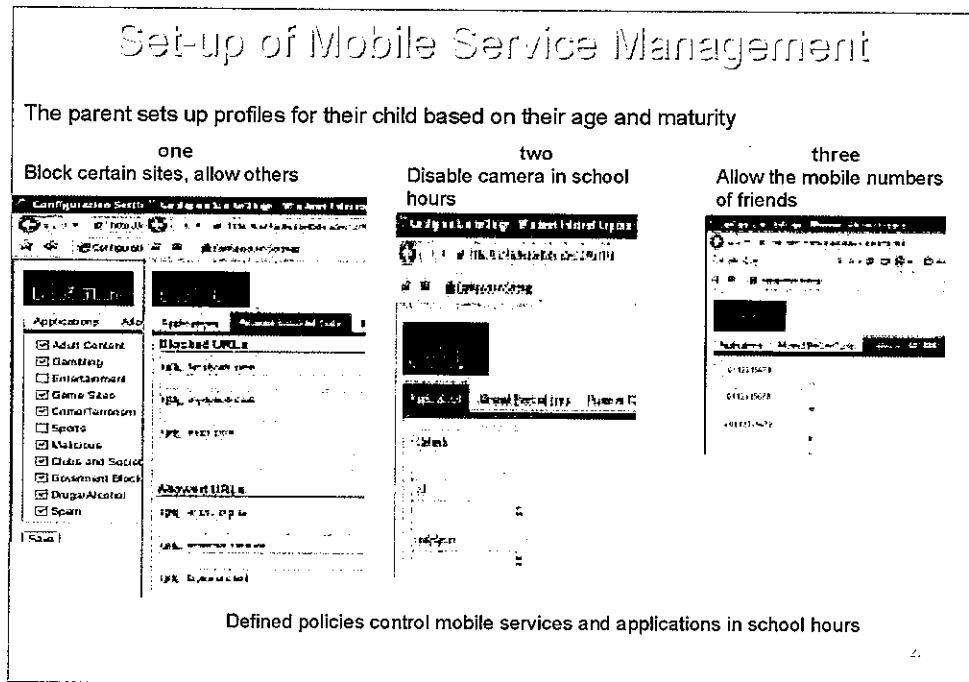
Set-up of Mobile Service Management

The parent sets up profiles for their child based on their age and maturity

one
Block certain sites, allow others

two
Disable camera in school hours

three
Allow the mobile numbers of friends

Configuration Setti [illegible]

Applications Ad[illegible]

☑ Adult Content
☑ Gambling
☐ Entertainment
☑ Game Sites
☑ Crime/Terrorism
☐ Sports
☑ Malicious
☑ Clubs and Societ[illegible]
☑ Government Block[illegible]
☑ Drugs/Alcohol
☑ Spam

Save

Applications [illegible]

Blocked URLs

URL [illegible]

URL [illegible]

URL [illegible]

Allowed URLs

URL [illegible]

URL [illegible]

URL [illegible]

Applications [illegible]

Camera

Defined policies control mobile services and applications in school hours

2